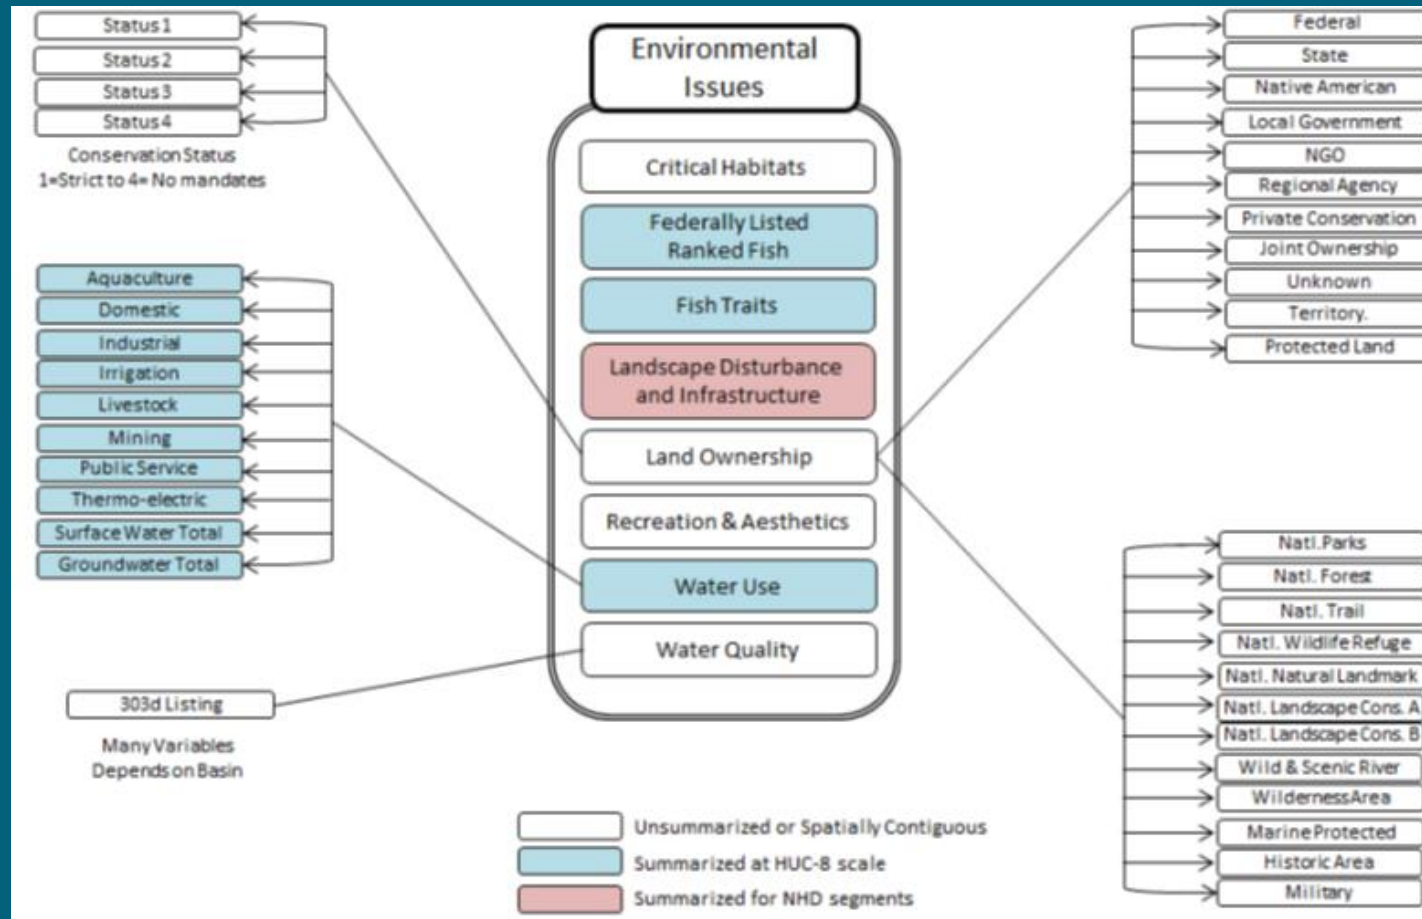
Status 1
Status 2
Status 3
Status 4
Conservation Status
1=Strict to 4= No mandates

Aquaculture
Domestic
Industrial
Irrigation
Livestock
Mining
Public Service
Thermo-electric
Surface Water Total
Groundwater Total

303d Listing
Many Variables
Depends on Basin

Environmental Issues

Critical Habitats
Federally Listed Ranked Fish
Fish Traits
Landscape Disturbance and Infrastructure
Land Ownership
Recreation & Aesthetics
Water Use
Water Quality

Unsummarized or Spatially Contiguous
Summarized at HUC-8 scale
Summarized for NHD segments

Federal
State
Native American
Local Government
NGO
Regional Agency
Private Conservation
Joint Ownership
Unknown
Territory.
Protected Land

Natl. Parks
Natl. Forest
Natl. Trail
Natl. Wildlife Refuge
Natl. Natural Landmark
Natl. Landscape Cons. A
Natl. Landscape Cons. B
Wild & Scenic River
Wilderness Area
Marine Protected
Historic Area
Military